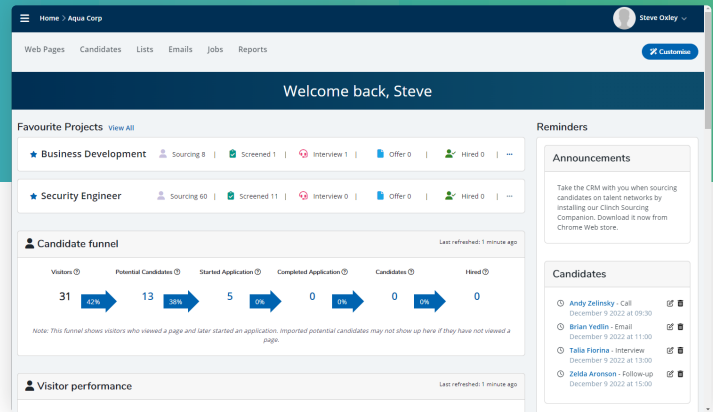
Home > Aqua Corp

Steve Oxley

Web Pages Candidates Lists Emails Jobs Reports

Customise

Welcome back, Steve

Favourite Projects View All

Business Development | Sourcing 8 | Screened 1 | Interview 1 | Offer 0 | Hired 0 | ···

Security Engineer | Sourcing 60 | Screened 11 | Interview 0 | Offer 0 | Hired 0 | ···

Candidate funnel

Last refreshed: 1 minute ago

| Visitors | | Potential Candidates | | Started Application | | Completed Application | | Candidates | | Hired |
|---|---|---|---|---|---|---|---|---|---|---|
| 31 | 42% | 13 | 38% | 5 | 0% | 0 | 0% | 0 | 0% | 0 |

Note: This funnel shows visitors who viewed a page and later started an application. Imported potential candidates may not show up here if they have not viewed a page.

Visitor performance

Last refreshed: 1 minute ago

Reminders

Announcements

Take the CRM with you when sourcing candidates on talent networks by installing our Clinch Sourcing Companion. Download it now from Chrome Web store.

Candidates

Andy Zelinsky - Call
December 9 2022 at 09:30

Brian Yedlin - Email
December 9 2022 at 11:00

Talia Florina - Interview
December 9 2022 at 13:00

Zelda Aronson - Follow-up
December 9 2022 at 15:00